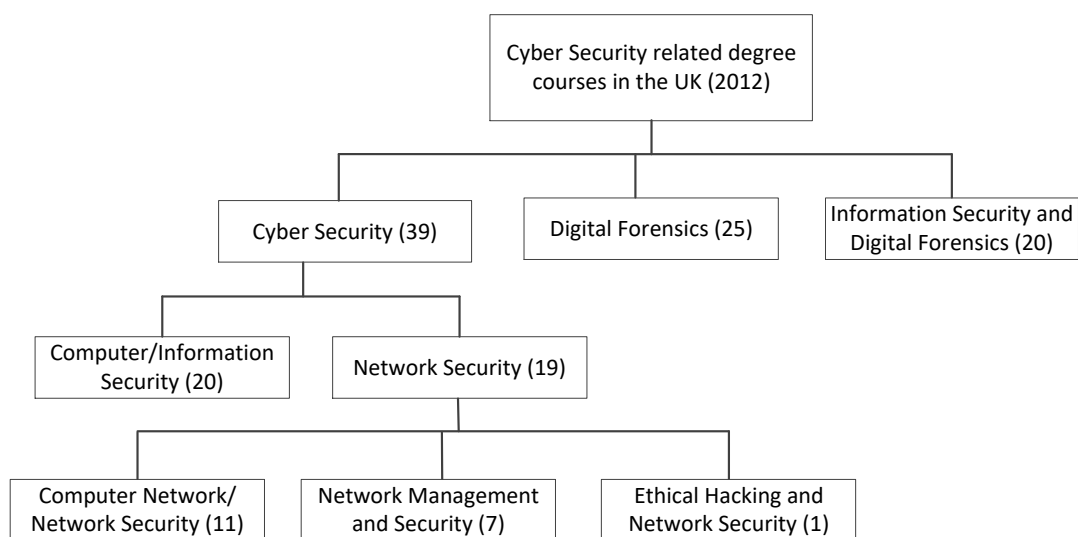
Cyber Security related degree courses in the UK (2012)

Cyber Security (39)

Digital Forensics (25)

Information Security and Digital Forensics (20)

Computer/Information Security (20)

Network Security (19)

Computer Network/ Network Security (11)

Network Management and Security (7)

Ethical Hacking and Network Security (1)